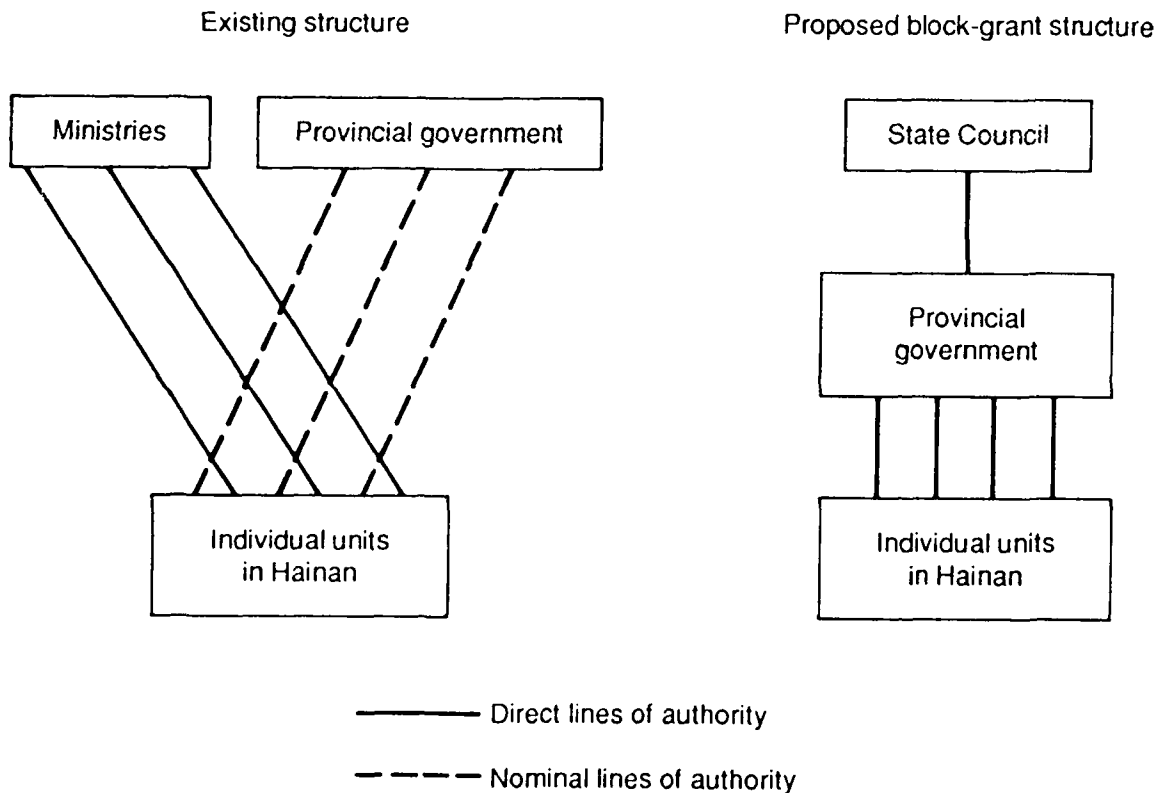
Existing structure

Ministries

Provincial government

Individual units in Hainan

Proposed block-grant structure

State Council

Provincial government

Individual units in Hainan

Direct lines of authority

Nominal lines of authority